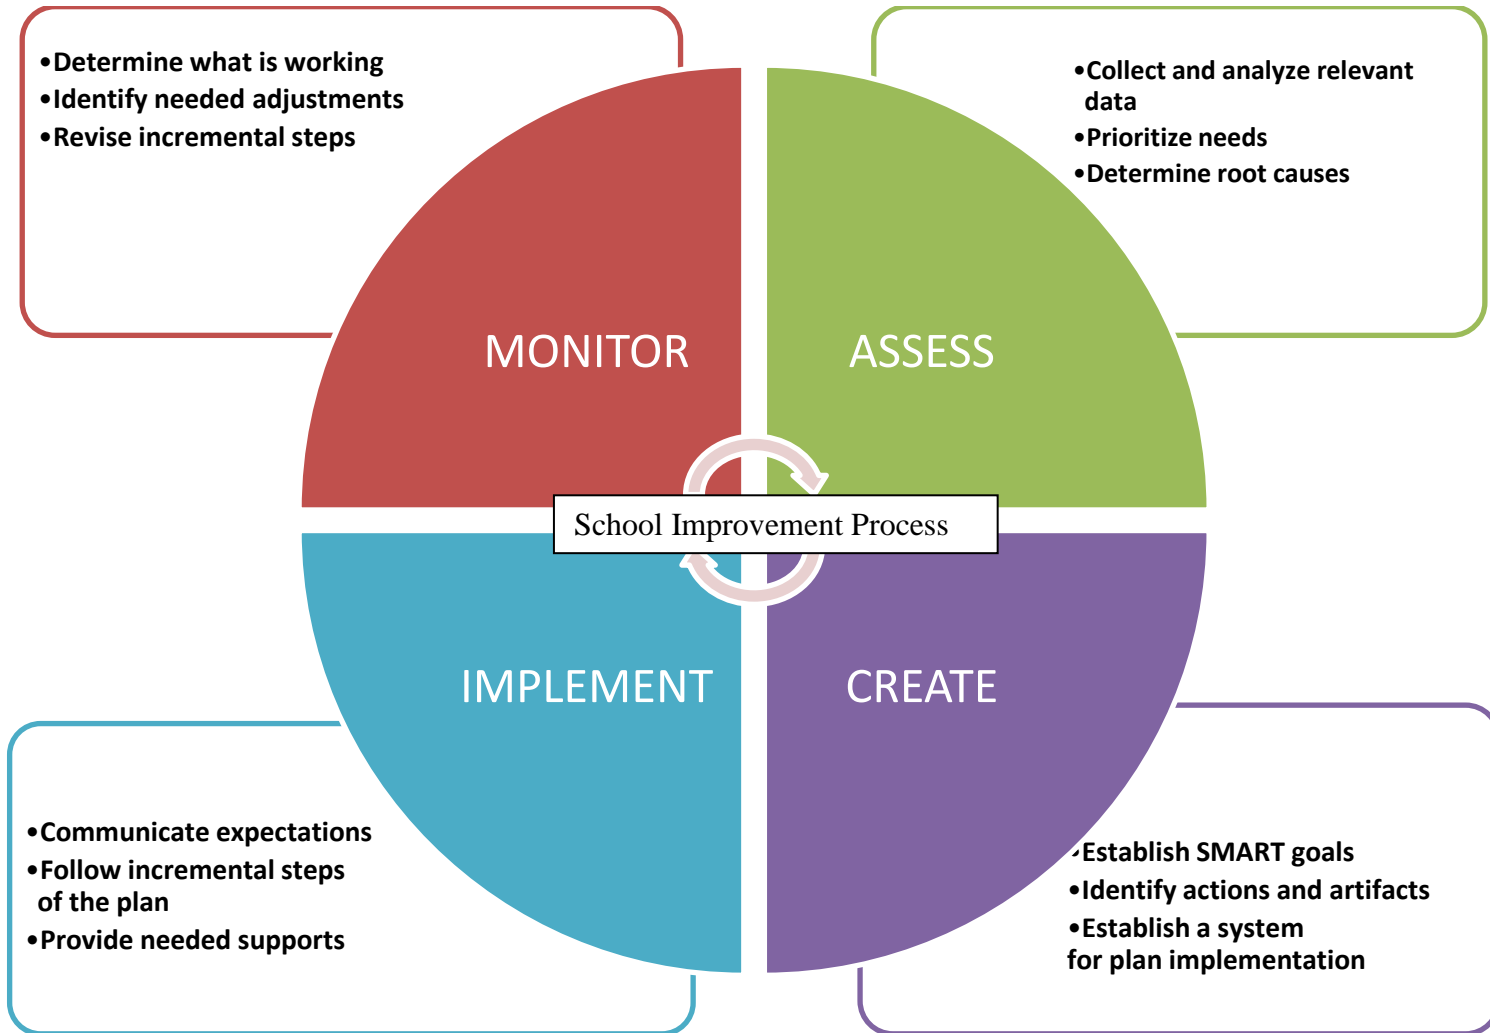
•Determine what is working
•Identify needed adjustments
•Revise incremental steps

•Collect and analyze relevant data
•Prioritize needs
•Determine root causes

MONITOR

ASSESS

School Improvement Process

IMPLEMENT

CREATE

•Communicate expectations
•Follow incremental steps of the plan
•Provide needed supports

•Establish SMART goals
•Identify actions and artifacts
•Establish a system for plan implementation